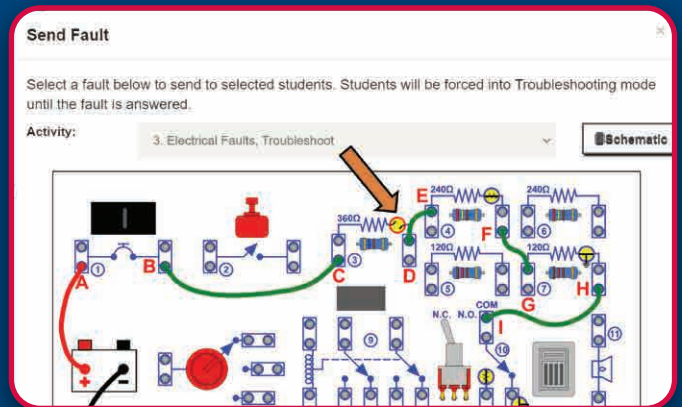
Send Fault

×

Select a fault below to send to selected students. Students will be forced into Troubleshooting mode until the fault is answered.

Activity:

3. Electrical Faults, Troubleshoot

Schematic

A
①
B
②
360Ω
③
C
E
240Ω
④
120Ω
⑤
D
F
240Ω
⑥
120Ω
⑦
G
H
COM
N.C.
N.O.
I
⑨
⑩
⑪
+
−